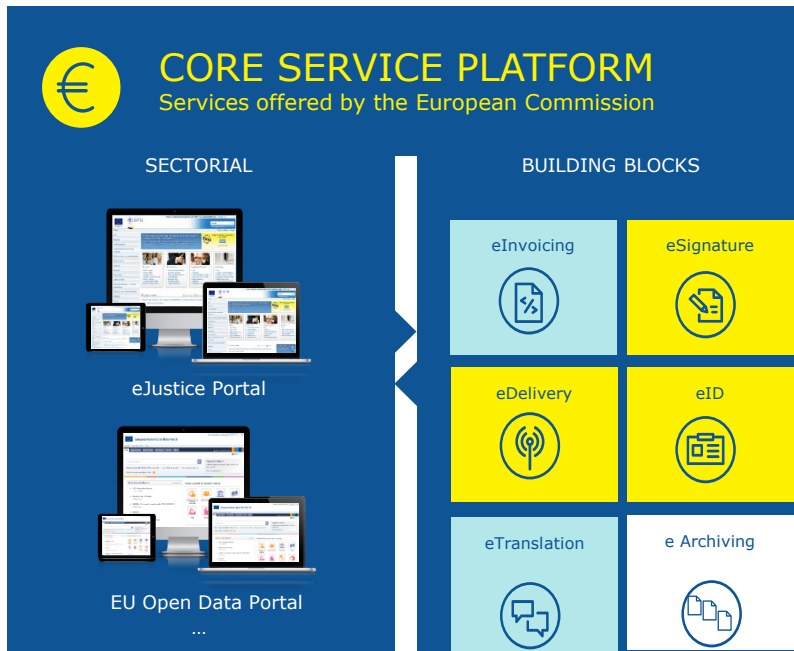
CORE SERVICE PLATFORM
Services offered by the European Commission

SECTORIAL

eJustice Portal

EU Open Data Portal
...

BUILDING BLOCKS

eInvoicing

eSignature

eDelivery

eID

eTranslation

e Archiving